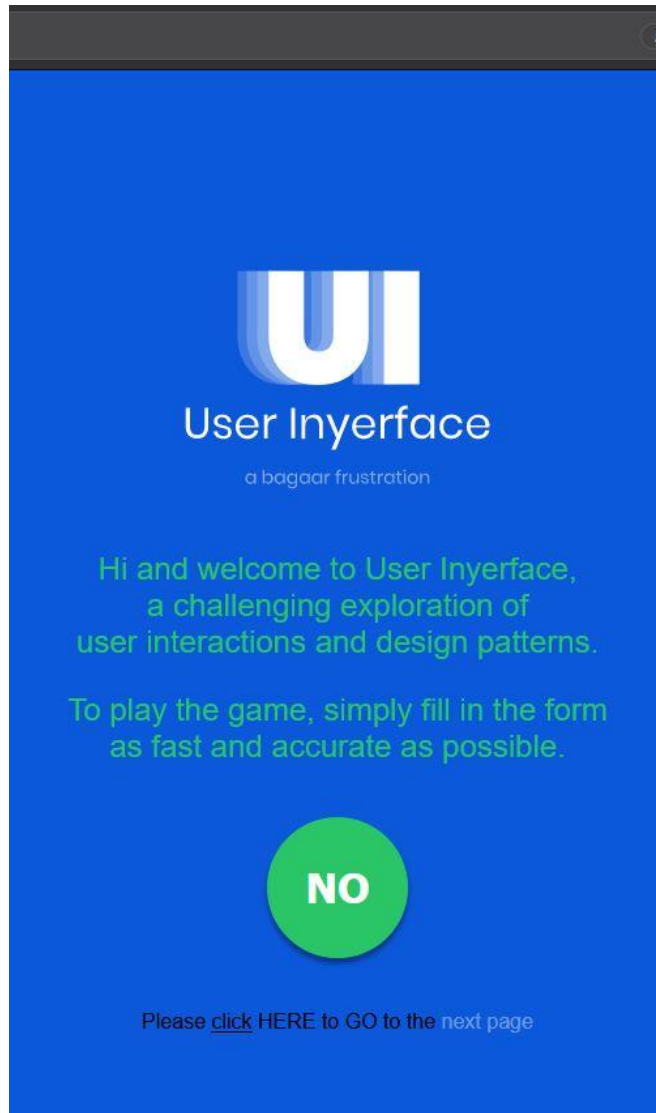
UI

User Inyerface

a bagaar frustration

Hi and welcome to User Inyerface, a challenging exploration of user interactions and design patterns.

To play the game, simply fill in the form as fast and accurate as possible.

NO

Please click HERE to GO to the next page